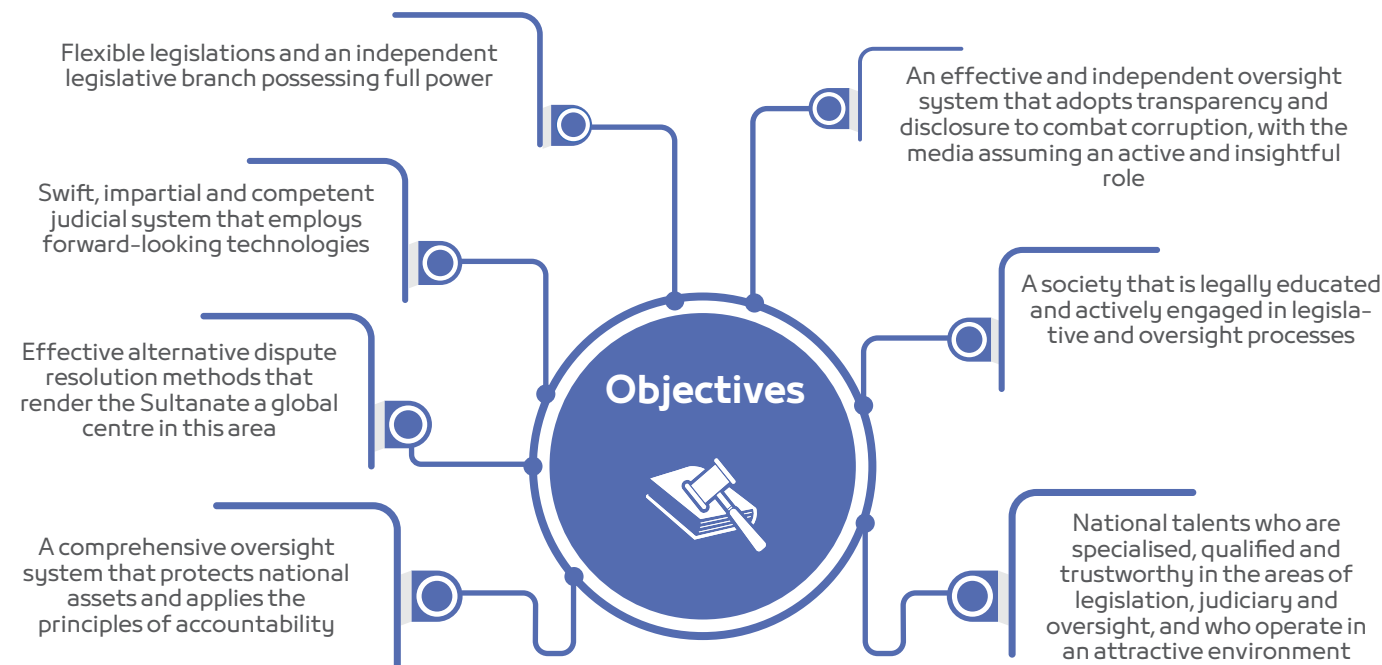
Flexible legislations and an independent legislative branch possessing full power

Swift, impartial and competent judicial system that employs forward-looking technologies

Effective alternative dispute resolution methods that render the Sultanate a global centre in this area

A comprehensive oversight system that protects national assets and applies the principles of accountability

Objectives

An effective and independent oversight system that adopts transparency and disclosure to combat corruption, with the media assuming an active and insightful role

A society that is legally educated and actively engaged in legislative and oversight processes

National talents who are specialised, qualified and trustworthy in the areas of legislation, judiciary and oversight, and who operate in an attractive environment